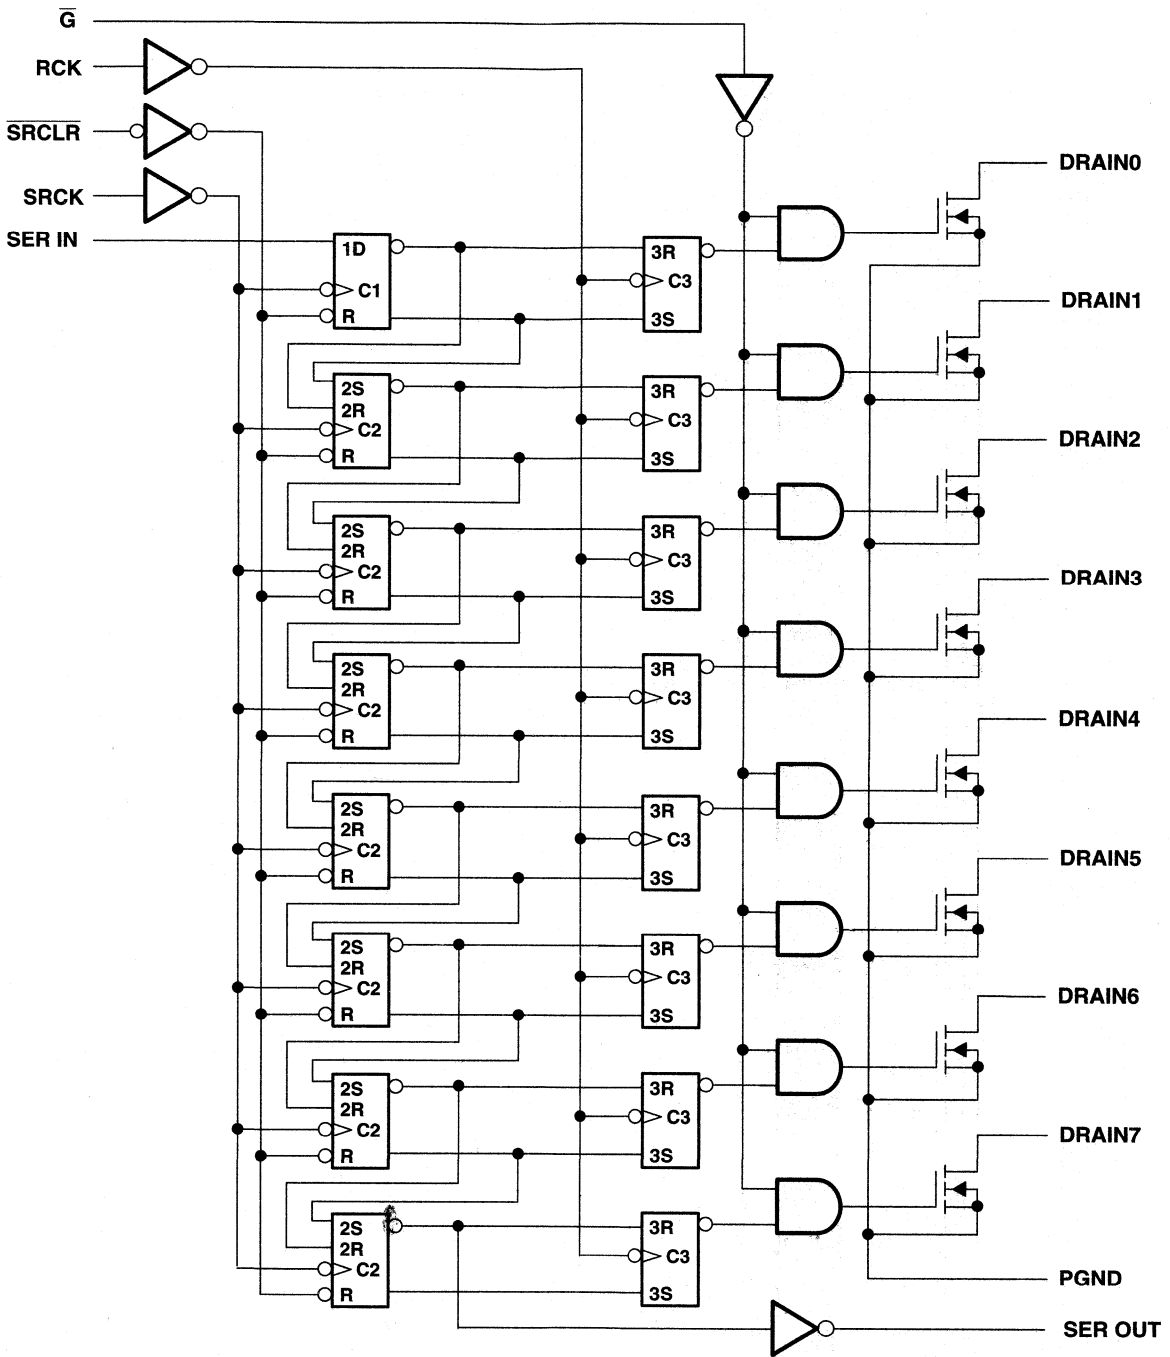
$\overline{G}$
RCK
$\overline{SRCLR}$
SRCK
SER IN

1D
C1
R

2S
2R
C2
R

2S
2R
C2
R

2S
2R
C2
R

2S
2R
C2
R

2S
2R
C2
R

2S
2R
C2
R

2S
2R
C2
R

3R
C3
3S

3R
C3
3S

3R
C3
3S

3R
C3
3S

3R
C3
3S

3R
C3
3S

3R
C3
3S

3R
C3
3S

DRAIN0
DRAIN1
DRAIN2
DRAIN3
DRAIN4
DRAIN5
DRAIN6
DRAIN7
PGND
SER OUT